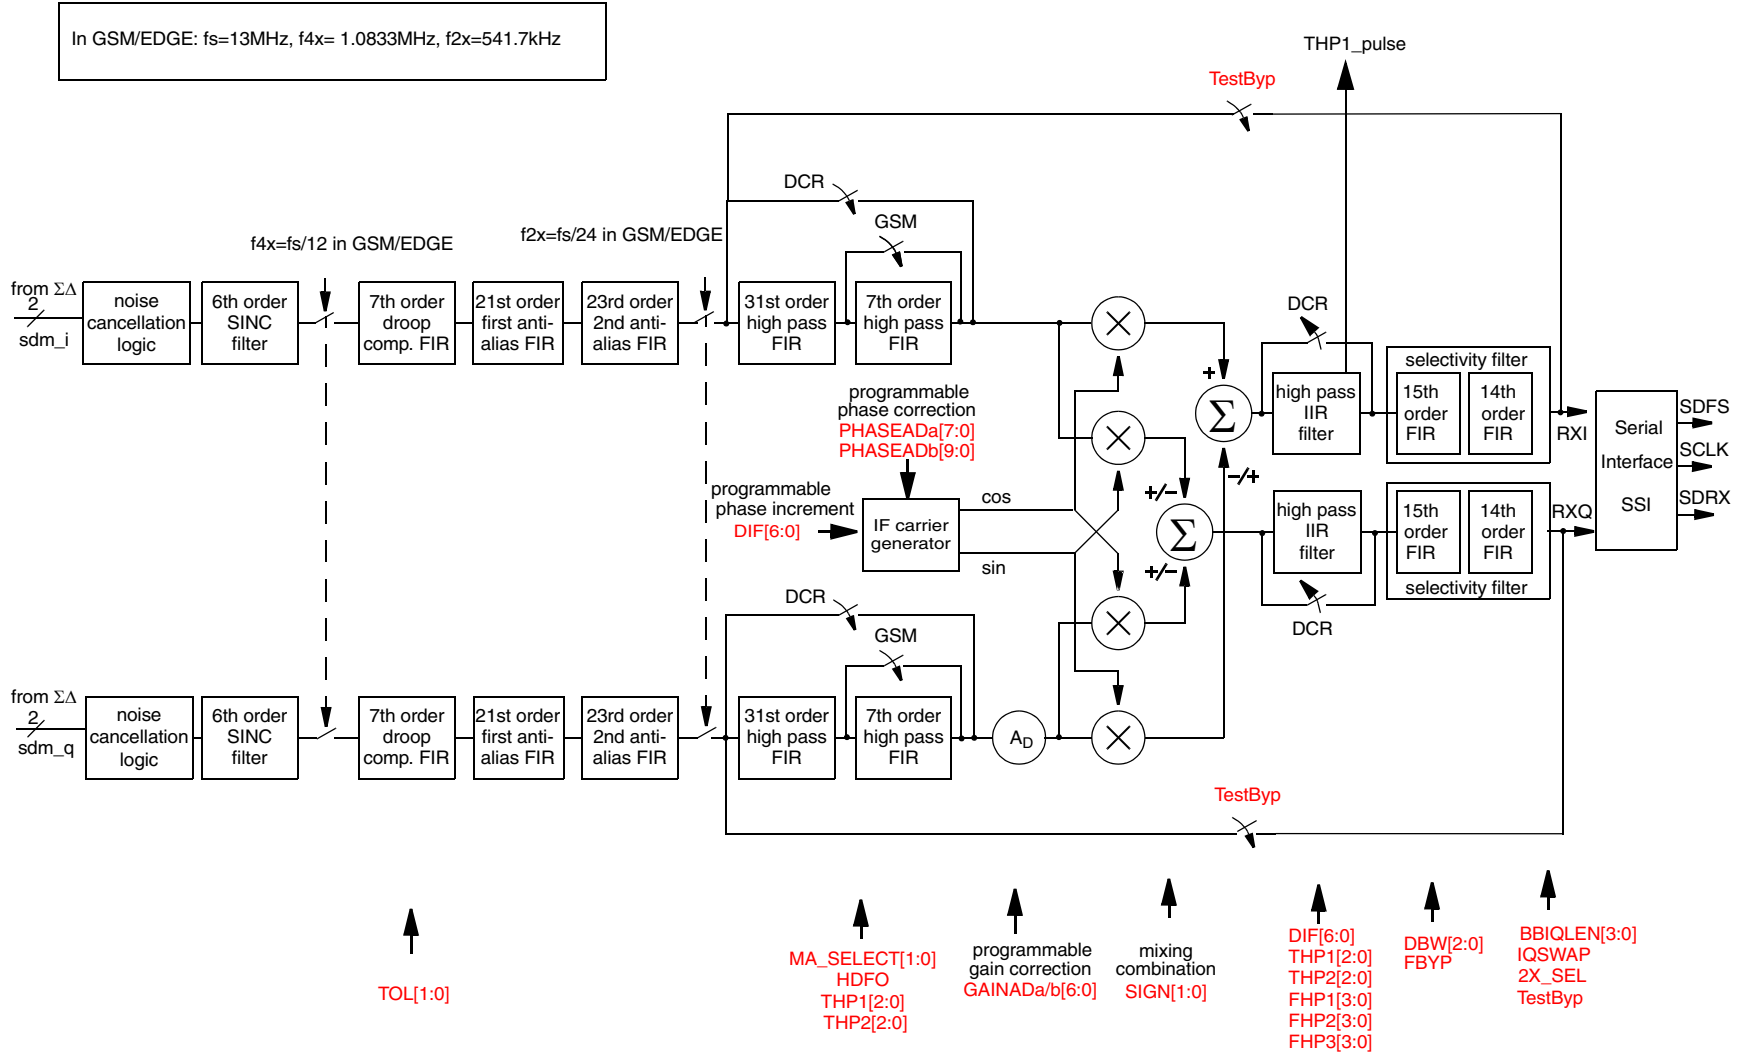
In GSM/EDGE: fs=13MHz, f4x= 1.0833MHz, f2x=541.7kHz

THP1_pulse

TestByp

DCR

GSM

f4x=fs/12 in GSM/EDGE

f2x=fs/24 in GSM/EDGE

from ΣΔ
2
sdm_i

noise cancellation logic

6th order SINC filter

7th order droop comp. FIR

21st order first anti-alias FIR

23rd order 2nd anti-alias FIR

31st order high pass FIR

7th order high pass FIR

DCR

+

$\Sigma$

high pass IIR filter

selectivity filter

15th order FIR

14th order FIR

RXI

Serial Interface SSI

SDFS

SCLK

SDRX

programmable phase correction
PHASEADa[7:0]
PHASEADb[9:0]

programmable phase increment
DIF[6:0]

IF carrier generator

cos

sin

+/−

−/+

$\Sigma$

+/−

high pass IIR filter

15th order FIR

14th order FIR

selectivity filter

RXQ

DCR

DCR

GSM

from ΣΔ
2
sdm_q

noise cancellation logic

6th order SINC filter

7th order droop comp. FIR

21st order first anti-alias FIR

23rd order 2nd anti-alias FIR

31st order high pass FIR

7th order high pass FIR

$A_D$

TestByp

TOL[1:0]

MA_SELECT[1:0]
HDFO
THP1[2:0]
THP2[2:0]

programmable gain correction
GAINADa/b[6:0]

mixing combination
SIGN[1:0]

DIF[6:0]
THP1[2:0]
THP2[2:0]
FHP1[3:0]
FHP2[3:0]
FHP3[3:0]

DBW[2:0]
FBYP

BBIQLEN[3:0]
IQSWAP
2X_SEL
TestByp